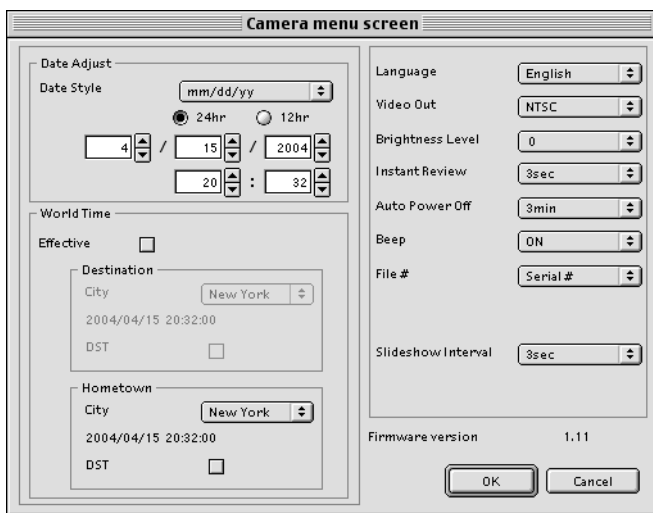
Camera menu screen

Date Adjust

Date Style mm/dd/yy

24hr 12hr

4 / 15 / 2004

20 : 32

World Time

Effective

Destination

City New York

2004/04/15 20:32:00

DST

Hometown

City New York

2004/04/15 20:32:00

DST

Language English

Video Out NTSC

Brightness Level 0

Instant Review 3sec

Auto Power Off 3min

Beep ON

File # Serial #

Slideshow Interval 3sec

Firmware version 1.11

OK Cancel